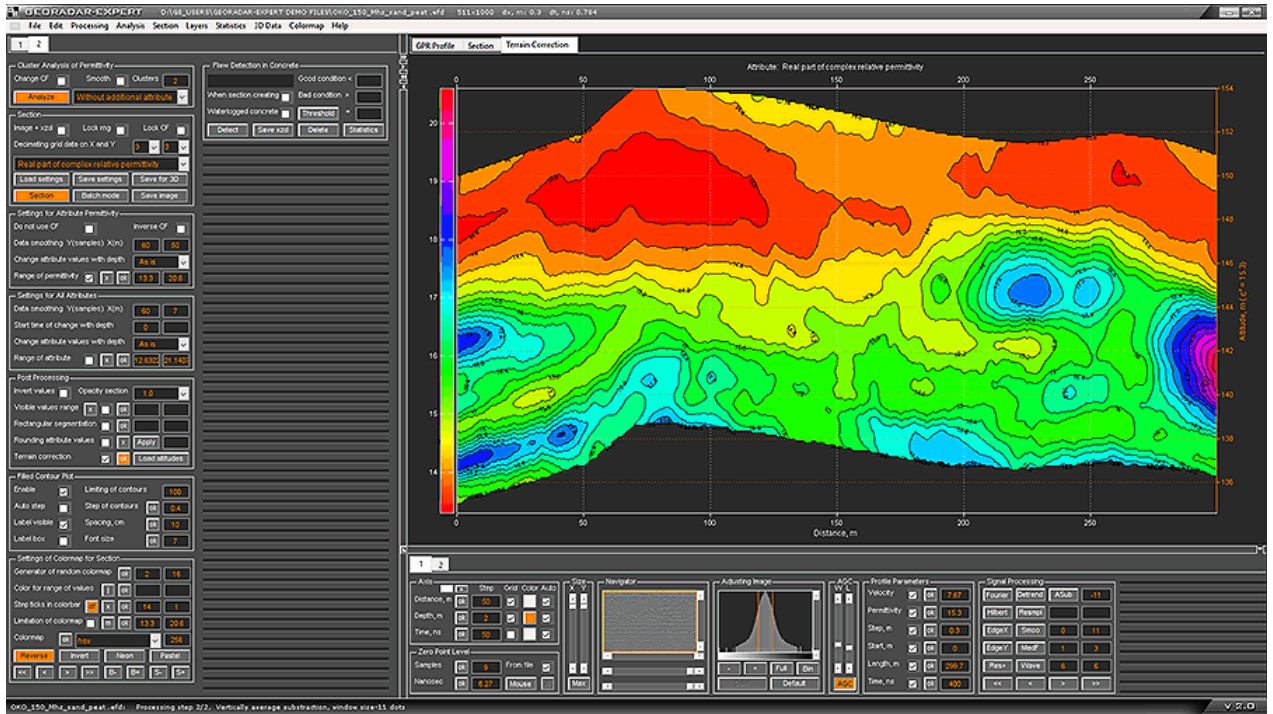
GEORADAR-EXPERT D:\GE_USERS\GEORADAR-EXPERT DEMO FILES\OKO_150_Mhz_sand_peat.efd 511×1000 dx, m: 0.3 dt, ns: 0.784

File Edit Processing Analysis Section Layers Statistics 3D Data Colormap Help

1 2

Cluster Analysis of Permittivity
Change CF Smooth Clusters 2
Analyze Without additional attribute

Section
Image + xzd Lock img Lock CF
Decimating grid data on X and Y 3 3
Real part of complex relative permittivity
Load settings Save settings Save for 3D
Section Batch mode Save image

Settings for Attribute Permittivity
Do not use CF Inverse CF
Data smoothing Y(samples) X(m) 60 50
Change attribute values with depth As is
Range of permittivity ok 13.3 20.6

Settings for All Attributes
Data smoothing Y(samples) X(m) 60 7
Start time of change with depth 0
Change attribute values with depth As is
Range of attribute ok 12.6322 21.1403

Post Processing
Invert values Opacity section 1.0
Visible values range x ok
Rectangular segmentation ok
Rounding attribute values x Apply
Terrain correction ok Load altitudes

Filled Contour Plot
Enable Limiting of contours 100
Auto step Step of contours ok 0.4
Label visible Spacing, cm ok 10
Label box Font size ok 7

Settings of Colormap for Section
Generator of random colormap ok 2 16
Color for range of values ok
Step ticks in colorbar ok 14 1
Limitation of colormap ok 13.3 20.6
Colormap ok hsv 256
Reverse Invert Neon Pastel
<< < > >> B- B+ S- S+

Flaw Detection in Concrete
Good condition <
When section creating Bad condition >
Waterlogged concrete Threshold
Detect Save xzd Delete Statistics

GPR Profile Section Terrain Correction

Attribute: Real part of complex relative permittivity

0 50 100 150 200 250
20 19 18 17 16 15 14
154 152 150 148 146 144 142 140 138 136
Altitude, m (ε' = 15.3)
Distance, m

1 2

Axis Step Grid Color Auto
Distance, m ok 50
Depth, m ok 2
Time, ns ok 50

Size X Y
Max

Navigator

Zero Point Level
Samples ok 9 From file
Nanosec ok 6.27 Mouse

Adjusting Image
- + Full Bin
Default

AGC
AGC

Profile Parameters
Velocity ok 7.67
Permittivity ok 15.3
Step, m ok 0.3
Start, m ok 0
Length, m ok 299.7
Time, ns ok 400

Signal Processing
Fourier Detrend ASub -11
Hilbert Resmpl
EdgeX Smoo 0 11
EdgeY Medf 1 3
Res+ Wave 6 6
<< < > >>

OKO_150_Mhz_sand_peat.efd: Processing step 2/2. Vertically average substraction, window size=11 dots

V 2.0